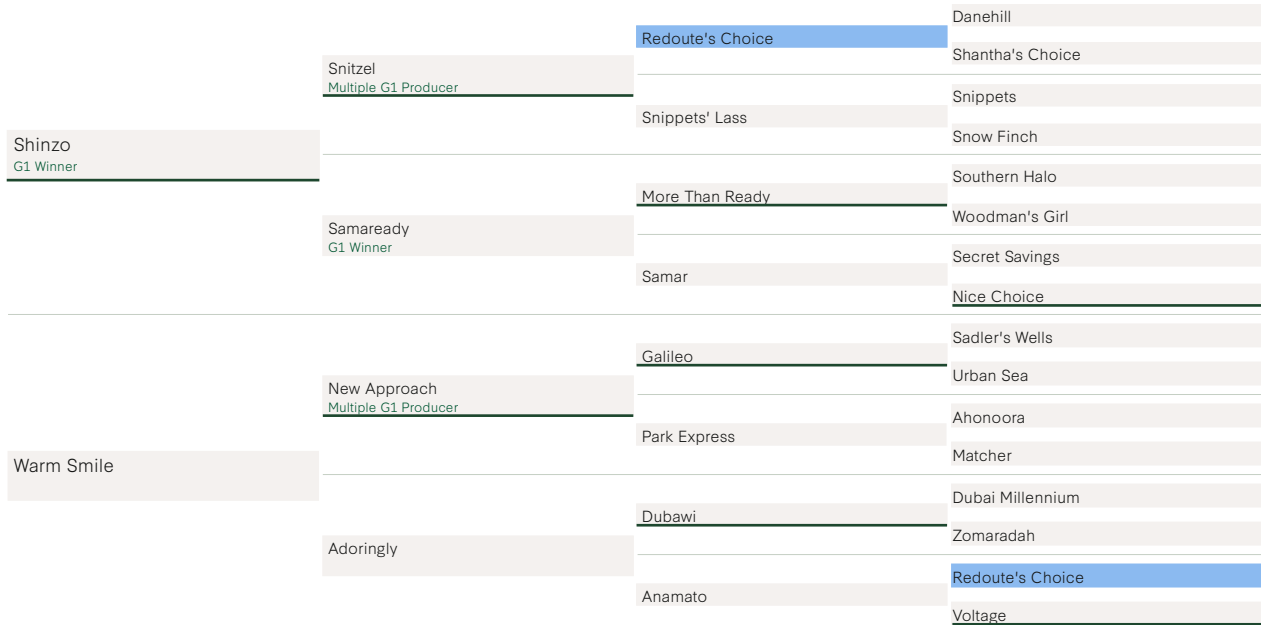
Shinzo
G1 Winner

Snitzel
Multiple G1 Producer

Redoute's Choice

Danehill

Shantha's Choice

Snippets' Lass

Snippets

Snow Finch

Samaready
G1 Winner

More Than Ready

Southern Halo

Woodman's Girl

Samar

Secret Savings

Nice Choice

Warm Smile

New Approach
Multiple G1 Producer

Galileo

Sadler's Wells

Urban Sea

Park Express

Ahonoora

Matcher

Adoringly

Dubawi

Dubai Millennium

Zomaradah

Anamato

Redoute's Choice

Voltage